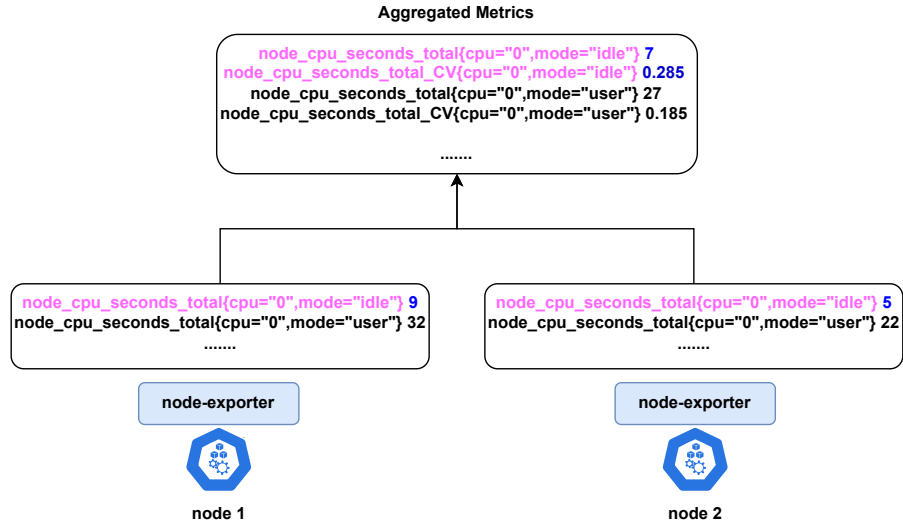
Aggregated Metrics

node_cpu_seconds_total{cpu="0",mode="idle"} 7
node_cpu_seconds_total_CV{cpu="0",mode="idle"} 0.285
node_cpu_seconds_total{cpu="0",mode="user"} 27
node_cpu_seconds_total_CV{cpu="0",mode="user"} 0.185
.......

node_cpu_seconds_total{cpu="0",mode="idle"} 9
node_cpu_seconds_total{cpu="0",mode="user"} 32
.......

node-exporter

node 1

node_cpu_seconds_total{cpu="0",mode="idle"} 5
node_cpu_seconds_total{cpu="0",mode="user"} 22
.......

node-exporter

node 2